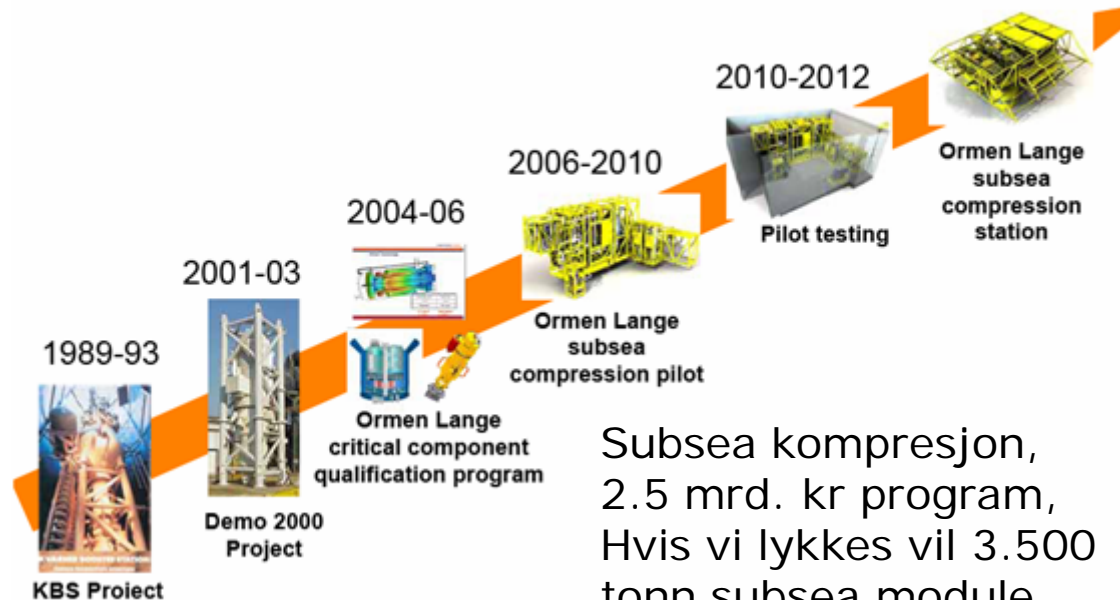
2010-2012

Ormen Lange subsea compression station

Pilot testing

2006-2010

Ormen Lange subsea compression pilot

2004-06

Ormen Lange critical component qualification program

2001-03

Demo 2000 Project

1989-93

KBS Project

Subsea kompresjon, 2.5 mrd. kr program, Hvis vi lykkes vil 3.500 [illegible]